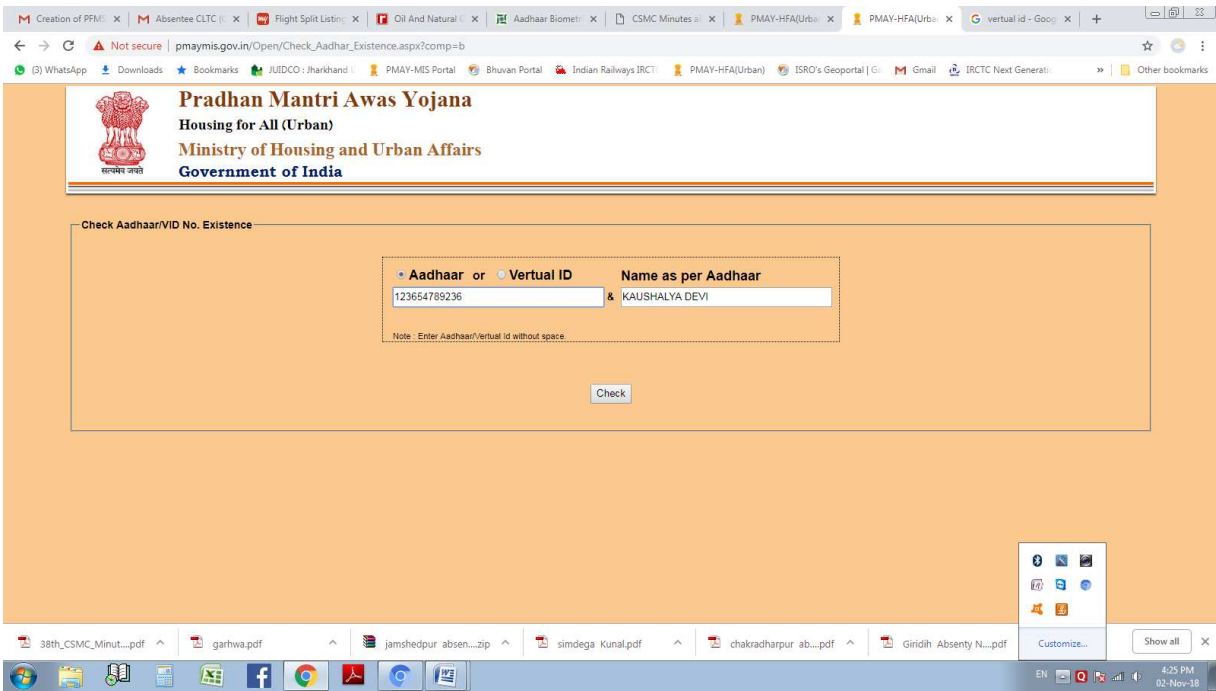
Creation of PFMS | Absentee CLTC | Flight Split Listing | Oil And Natural | Aadhaar Biometr | CSMC Minutes | PMAY-HFA(Urba | PMAY-HFA(Urba | vertual id - Goog

Not secure | pmaymis.gov.in/Open/Check_Aadhar_Existence.aspx?comp=b

(3) WhatsApp Downloads Bookmarks JUIDCO : Jharkhand PMAY-MIS Portal Bhuvan Portal Indian Railways IRCT PMAY-HFA(Urban) ISRO's Geoportal | G Gmail IRCTC Next Generati » Other bookmarks

सत्यमेव जयते

Pradhan Mantri Awas Yojana
Housing for All (Urban)
Ministry of Housing and Urban Affairs
Government of India

Check Aadhaar/VID No. Existence

Aadhaar or Vertual ID Name as per Aadhaar
123654789236 & KAUSHALYA DEVI

Note : Enter Aadhaar/Vertual Id without space.

Check

Customize...

38th_CSMC_Minut....pdf garhwa.pdf jamshedpur absen....zip simdega Kunal.pdf chakradharpur ab....pdf Giridih Absenty N....pdf Show all

EN 4:25 PM 02-Nov-18